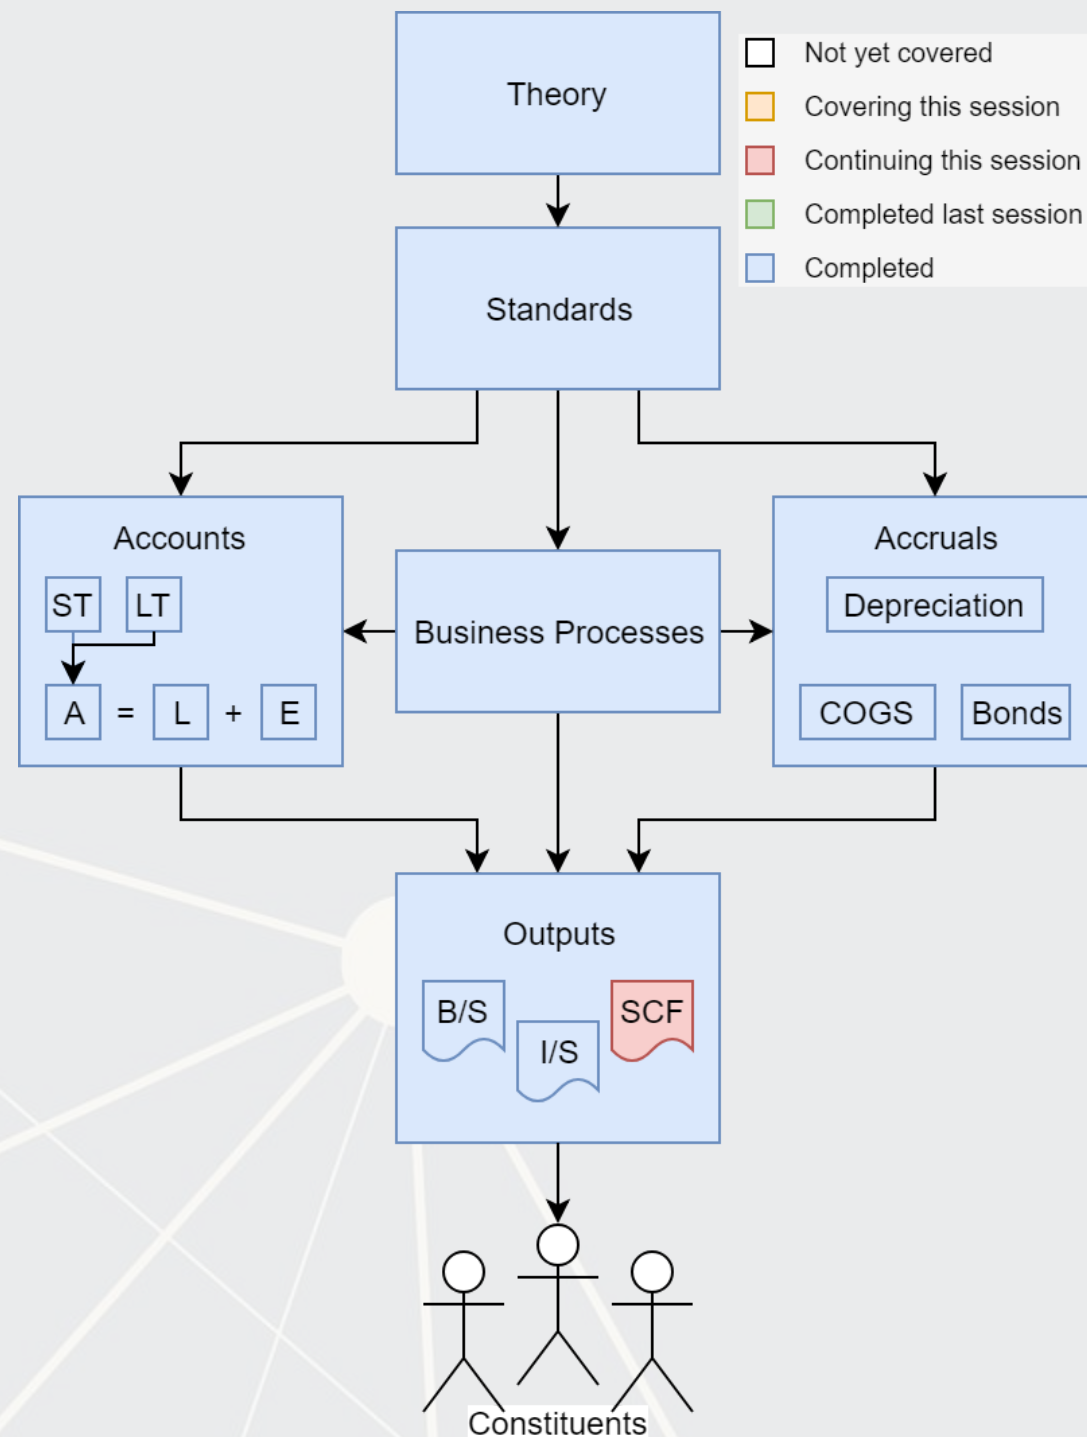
Theory

Not yet covered
Covering this session
Continuing this session
Completed last session
Completed

Standards

Accounts

ST LT

A = L + E

Business Processes

Accruals

Depreciation

COGS Bonds

Outputs

B/S I/S SCF

Constituents